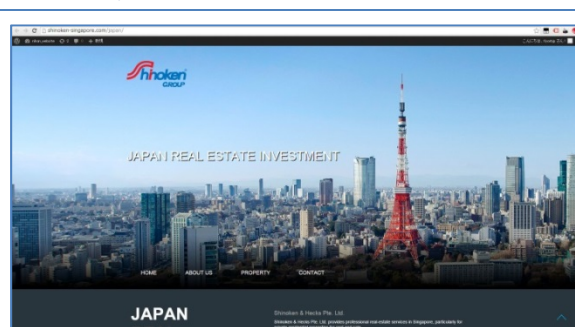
shinoken-singapore.com/japan/

Shinoken GROUP

JAPAN REAL ESTATE INVESTMENT

HOME
ABOUT US
PROPERTY
CONTACT

JAPAN

Shinoken & Hecks Pte. Ltd.

Shinoken & Hecks Pte. Ltd. provides professional real estate services in Singapore, particularly for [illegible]